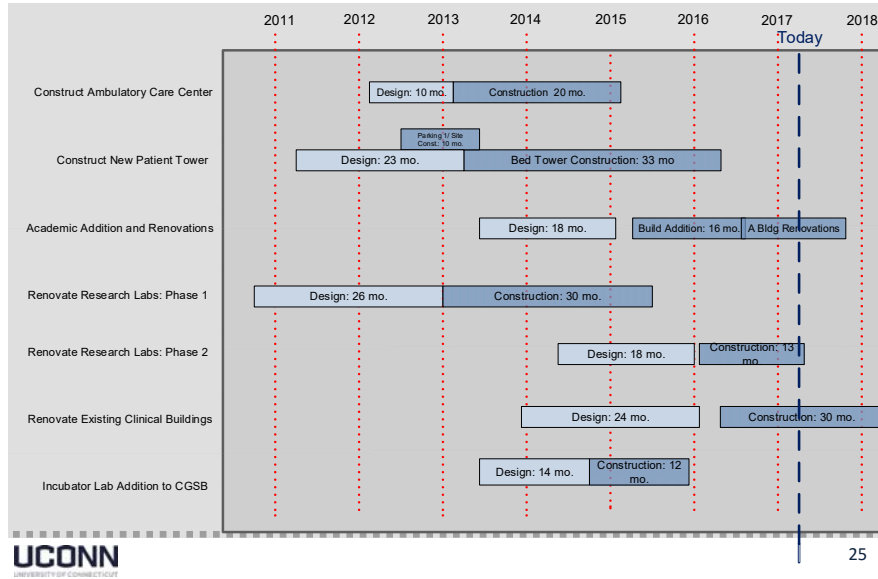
2011 2012 2013 2014 2015 2016 2017 2018

Today

Construct Ambulatory Care Center
Design: 10 mo.
Construction 20 mo.

Construct New Patient Tower
Parking 1/ Site Const.: 10 mo.
Design: 23 mo.
Bed Tower Construction: 33 mo

Academic Addition and Renovations
Design: 18 mo.
Build Addition: 16 mo.
A Bldg Renovations

Renovate Research Labs: Phase 1
Design: 26 mo.
Construction: 30 mo.

Renovate Research Labs: Phase 2
Design: 18 mo.
Construction: 13 mo.

Renovate Existing Clinical Buildings
Design: 24 mo.
Construction: 30 mo.

Incubator Lab Addition to CGSB
Design: 14 mo.
Construction: 12 mo.

UCONN
UNIVERSITY OF CONNECTICUT

25